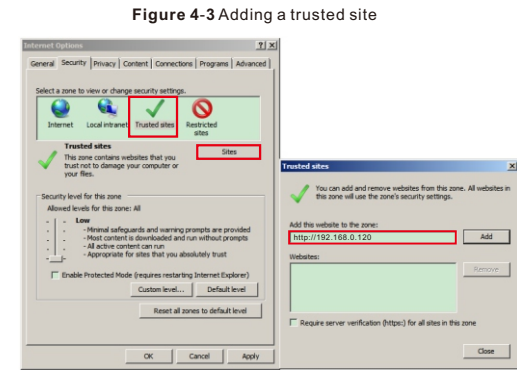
**Figure 4-3** Adding a trusted site

Internet Options ? X

General | Security | Privacy | Content | Connections | Programs | Advanced

Select a zone to view or change security settings.

Internet | Local intranet | Trusted sites | Restricted sites

Trusted sites

This zone contains websites that you trust not to damage your computer or your files.

Sites

Security level for this zone

Allowed levels for this zone: All

Low

- Minimal safeguards and warning prompts are provided
- Most content is downloaded and run without prompts
- All active content can run
- Appropriate for sites that you absolutely trust

Enable Protected Mode (requires restarting Internet Explorer)

Custom level... | Default level

Reset all zones to default level

OK | Cancel | Apply

Trusted sites X

You can add and remove websites from this zone. All websites in this zone will use the zone's security settings.

Add this website to the zone:

http://192.168.0.120

Add

Websites:

Remove

Require server verification (https:) for all sites in this zone

Close